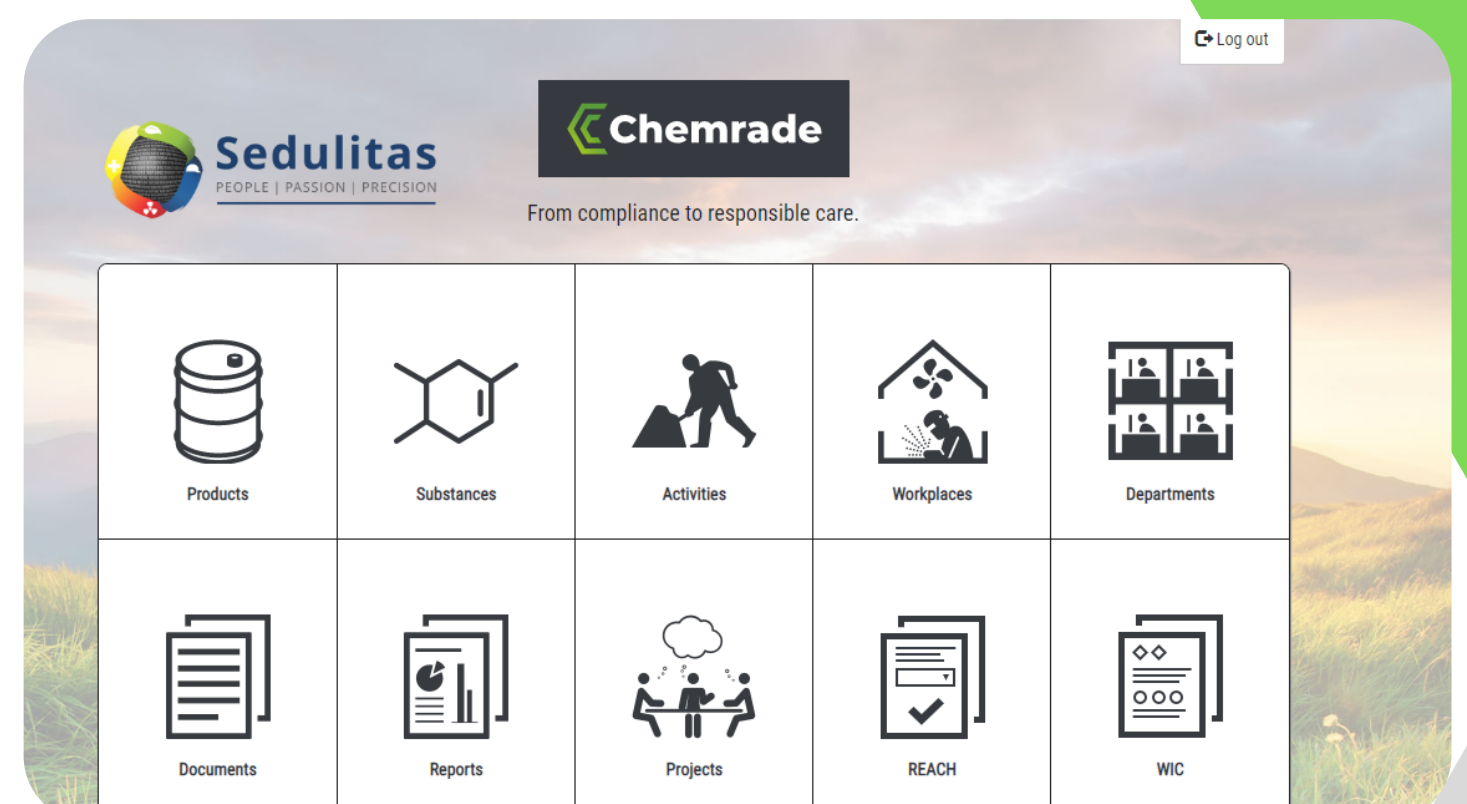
Log out

Sedulitas
PEOPLE | PASSION | PRECISION

Chemrade

From compliance to responsible care.

| Products | Substances | Activities | Workplaces | Departments |
|---|---|---|---|---|
| Documents | Reports | Projects | REACH | WIC |